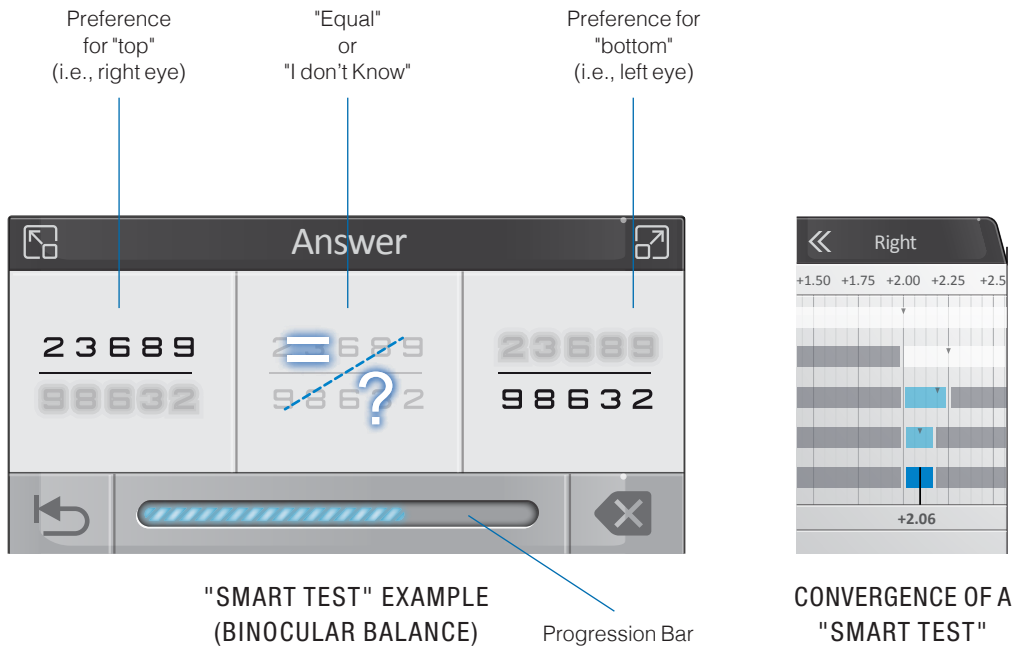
Preference for "top" (i.e., right eye)

"Equal" or "I don't Know"

Preference for "bottom" (i.e., left eye)

Answer

23689
98632

23689
98632

23689
98632

"SMART TEST" EXAMPLE (BINOCULAR BALANCE)

Progression Bar

Right

+1.50 +1.75 +2.00 +2.25 +2.5

+2.06

CONVERGENCE OF A "SMART TEST"